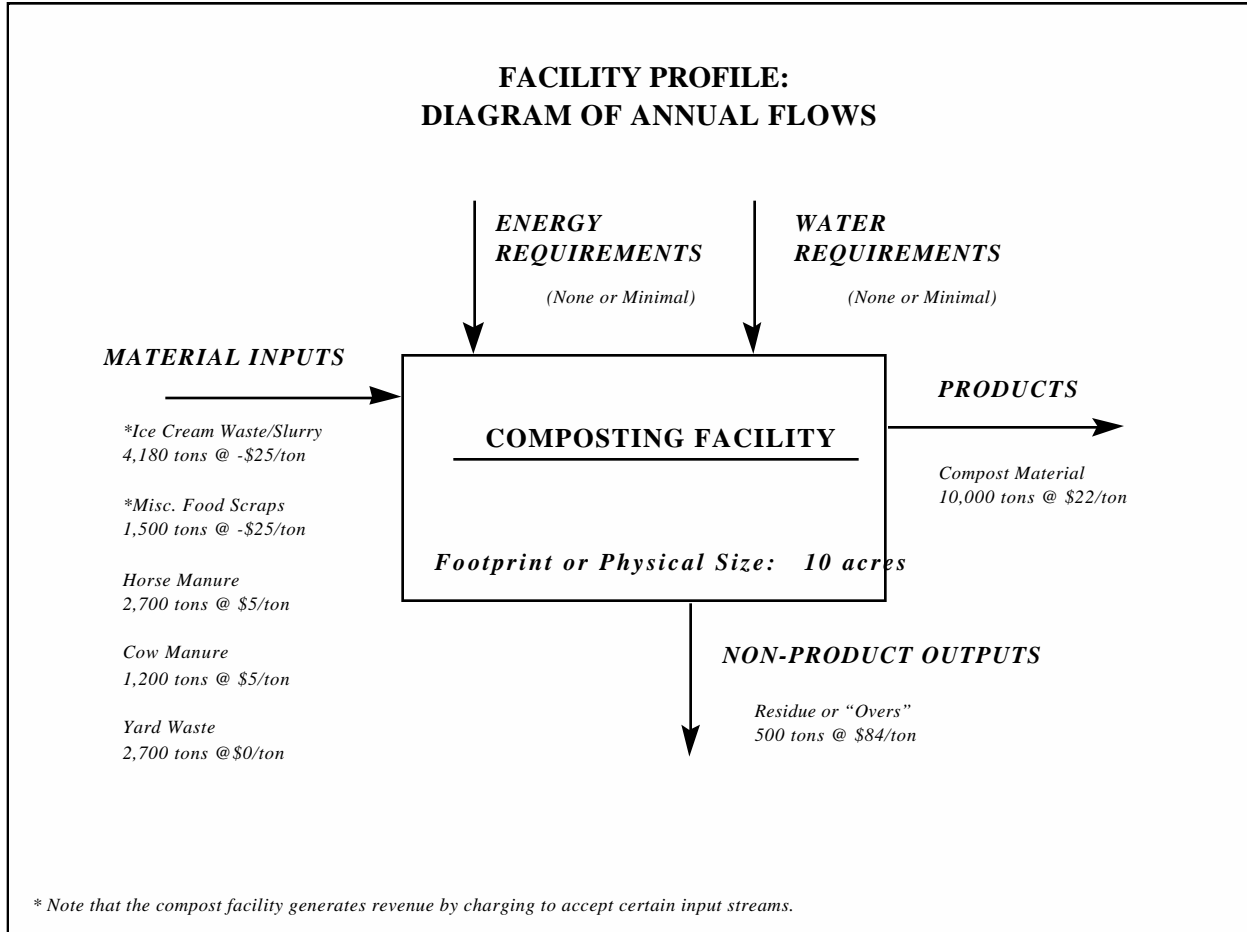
FACILITY PROFILE:
DIAGRAM OF ANNUAL FLOWS

ENERGY REQUIREMENTS

(None or Minimal)

WATER REQUIREMENTS

(None or Minimal)

MATERIAL INPUTS

*Ice Cream Waste/Slurry
4,180 tons @ -\$25/ton

*Misc. Food Scraps
1,500 tons @ -\$25/ton

Horse Manure
2,700 tons @ \$5/ton

Cow Manure
1,200 tons @ \$5/ton

Yard Waste
2,700 tons @\$0/ton

COMPOSTING FACILITY

Footprint or Physical Size: 10 acres

PRODUCTS

Compost Material
10,000 tons @ \$22/ton

NON-PRODUCT OUTPUTS

Residue or "Overs"
500 tons @ \$84/ton

* Note that the compost facility generates revenue by charging to accept certain input streams.